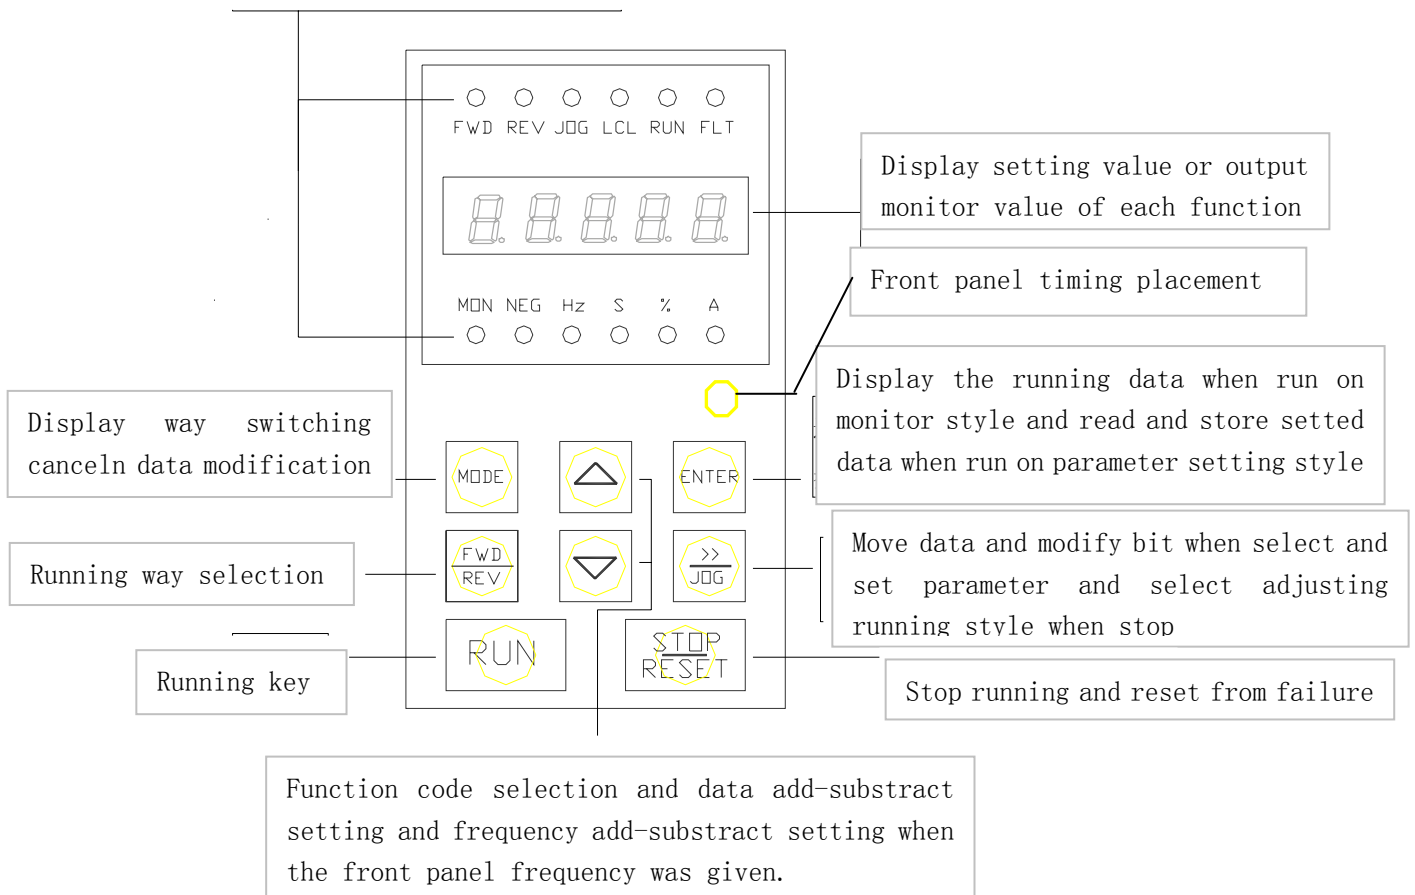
FWD REV JOG LCL RUN FLT

Display setting value or output monitor value of each function

Front panel timing placement

MON NEG Hz S % A

Display the running data when run on monitor style and read and store setted data when run on parameter setting style

Display way switching canceln data modification

MODE

ENTER

Running way selection

FWD REV

>> JOG

Move data and modify bit when select and set parameter and select adjusting running style when stop

RUN

STOP RESET

Running key

Stop running and reset from failure

Function code selection and data add-substract setting and frequency add-substract setting when the front panel frequency was given.